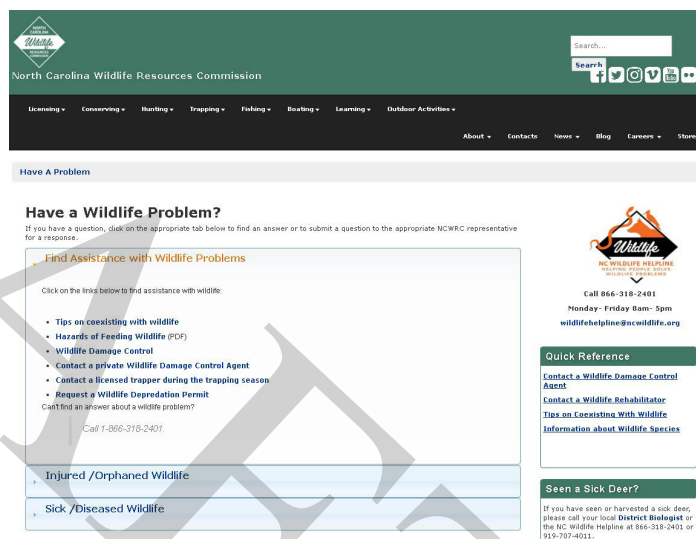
NORTH CAROLINA Wildlife RESOURCES COMMISSION

North Carolina Wildlife Resources Commission

Search...

Search

Licensing ▾ Conserving ▾ Hunting ▾ Trapping ▾ Fishing ▾ Boating ▾ Learning ▾ Outdoor Activities ▾

About ▾ Contacts News ▾ Blog Careers ▾ Store

Have A Problem

Have a Wildlife Problem?

If you have a question, click on the appropriate tab below to find an answer or to submit a question to the appropriate NCWRC representative for a response.

Find Assistance with Wildlife Problems

Click on the links below to find assistance with wildlife:

- Tips on coexisting with wildlife
- Hazards of Feeding Wildlife (PDF)
- Wildlife Damage Control
- Contact a private Wildlife Damage Control Agent
- Contact a licensed trapper during the trapping season
- Request a Wildlife Depredation Permit

Can't find an answer about a wildlife problem?

Call 1-866-318-2401.

Injured /Orphaned Wildlife

Sick /Diseased Wildlife

Wildlife

NC WILDLIFE HELPLINE
HELPING PEOPLE SOLVE WILDLIFE PROBLEMS

Call 866-318-2401

Monday- Friday 8am- 5pm

wildlifehelpline@ncwildlife.org

Quick Reference

Contact a Wildlife Damage Control Agent

Contact a Wildlife Rehabilitator

Tips on Coexisting With Wildlife

Information about Wildlife Species

Seen a Sick Deer?

If you have seen or harvested a sick deer, please call your local District Biologist or the NC Wildlife Helpline at 866-318-2401 or 919-707-4011.